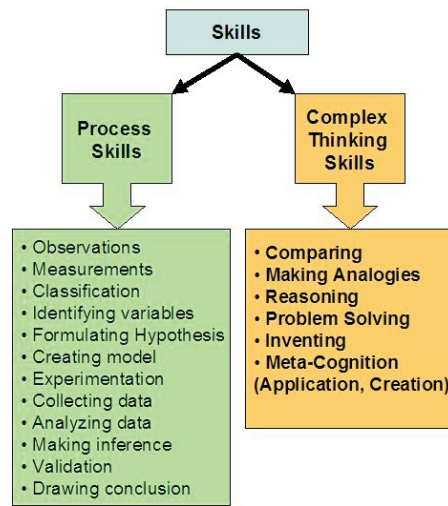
Skills

Process Skills

Complex Thinking Skills

• Observations
• Measurements
• Classification
• Identifying variables
• Formulating Hypothesis
• Creating model
• Experimentation
• Collecting data
• Analyzing data
• Making inference
• Validation
• Drawing conclusion

• Comparing
• Making Analogies
• Reasoning
• Problem Solving
• Inventing
• Meta-Cognition (Application, Creation)